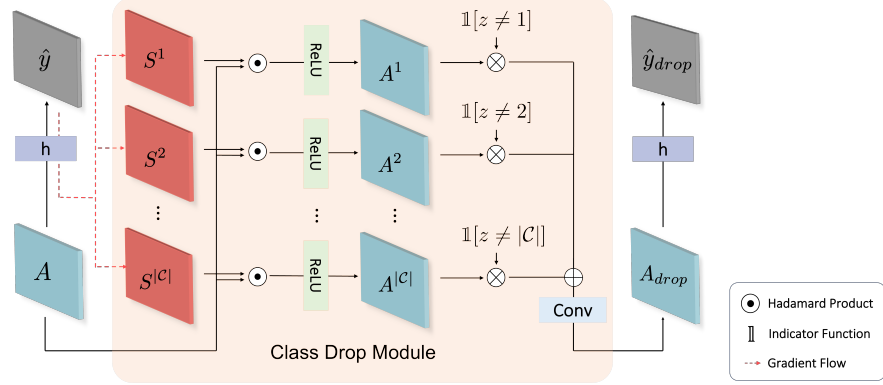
$\hat{y}$

h

$A$

$S^1$

$S^2$

⋮

$S^{|\mathcal{C}|}$

ReLU

ReLU

⋮

ReLU

$A^1$

$A^2$

⋮

$A^{|\mathcal{C}|}$

$\mathbb{1}[z \neq 1]$

$\mathbb{1}[z \neq 2]$

$\mathbb{1}[z \neq |\mathcal{C}|]$

Conv

Class Drop Module

$\hat{y}_{drop}$

h

$A_{drop}$

Hadamard Product

$\mathbb{1}$ Indicator Function

Gradient Flow